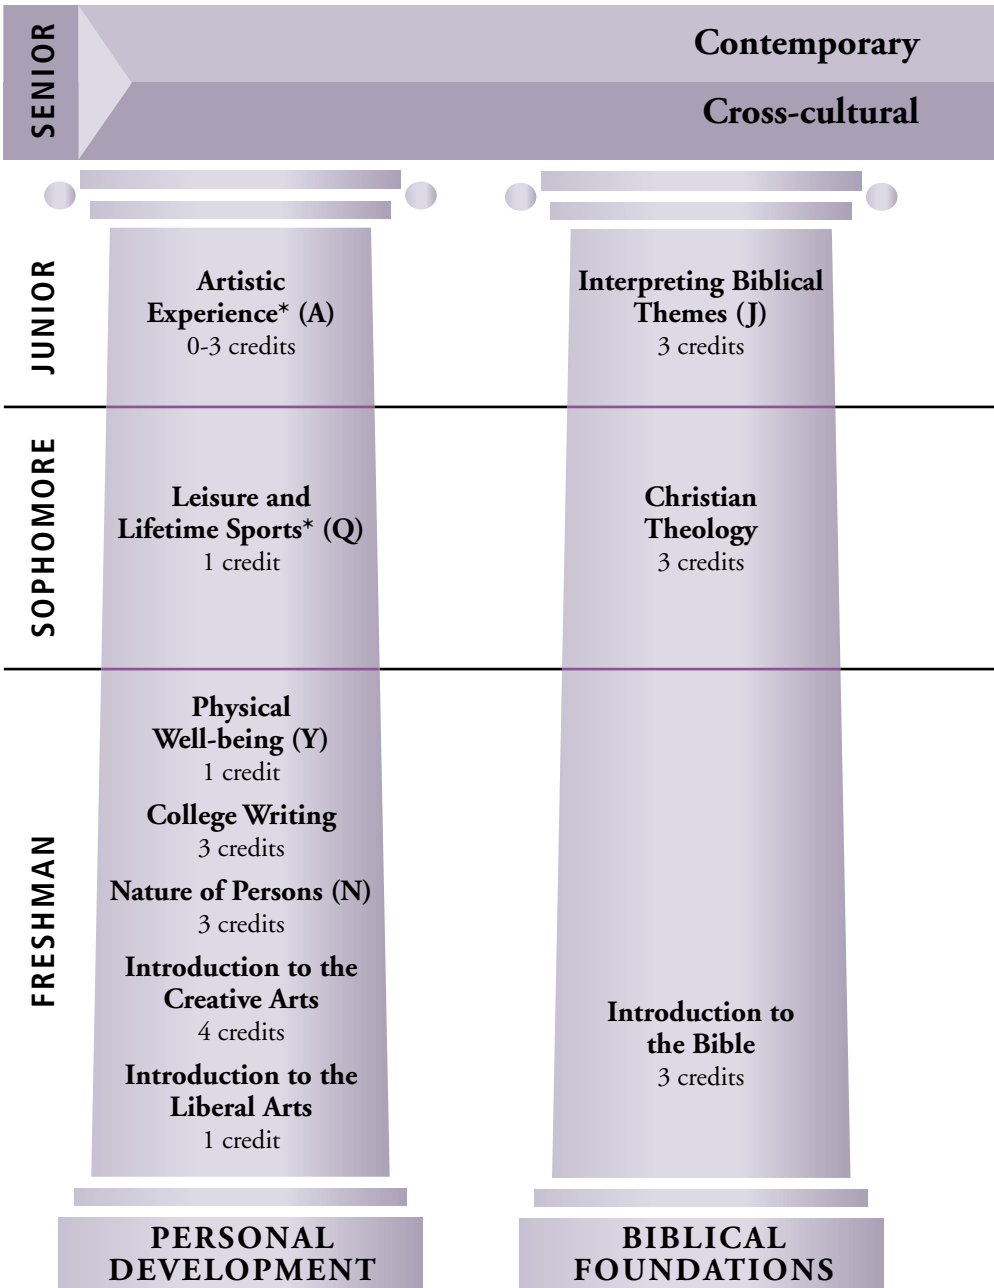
SENIOR

Contemporary

Cross-cultural

JUNIOR

Artistic Experience* (A)
0-3 credits

Interpreting Biblical Themes (J)
3 credits

SOPHOMORE

Leisure and Lifetime Sports* (Q)
1 credit

Christian Theology
3 credits

FRESHMAN

Physical Well-being (Y)
1 credit

College Writing
3 credits

Nature of Persons (N)
3 credits

Introduction to the Creative Arts
4 credits

Introduction to the Liberal Arts
1 credit

Introduction to the Bible
3 credits

PERSONAL DEVELOPMENT

BIBLICAL FOUNDATIONS